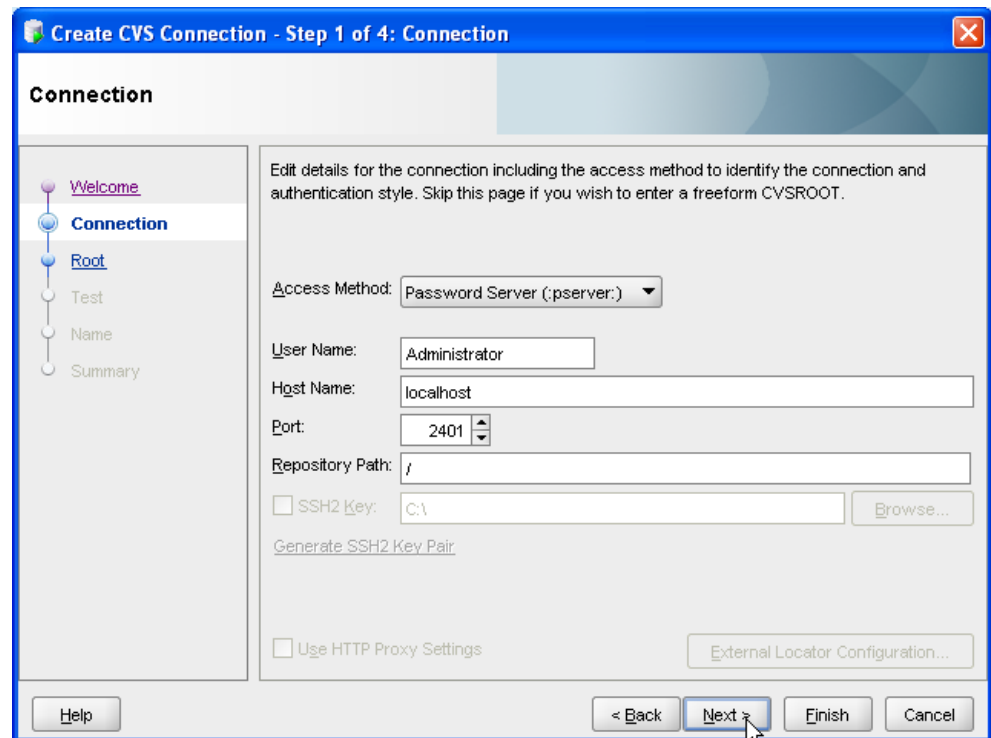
Create CVS Connection - Step 1 of 4: Connection

Connection

Welcome
Connection
Root
Test
Name
Summary

Edit details for the connection including the access method to identify the connection and authentication style. Skip this page if you wish to enter a freeform CVSROOT.

Access Method: Password Server (:pserver:)

User Name: Administrator
Host Name: localhost
Port: 2401
Repository Path: /
SSH2 Key: C:\ Browse...
Generate SSH2 Key Pair

Use HTTP Proxy Settings
External Locator Configuration...

Help
< Back
Next >
Finish
Cancel